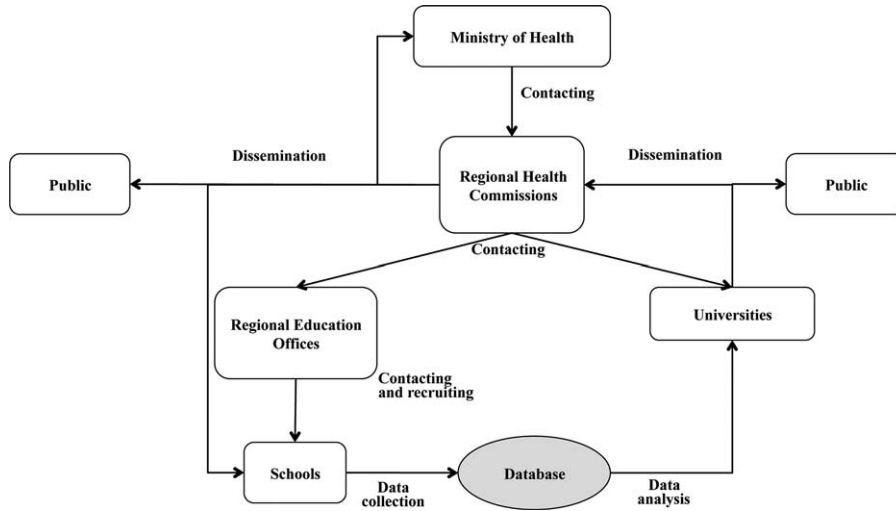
Ministry of Health

Contacting

Dissemination

Dissemination

Public

Regional Health Commissions

Public

Contacting

Regional Education Offices

Universities

Contacting and recruiting

Schools

Data collection

Database

Data analysis